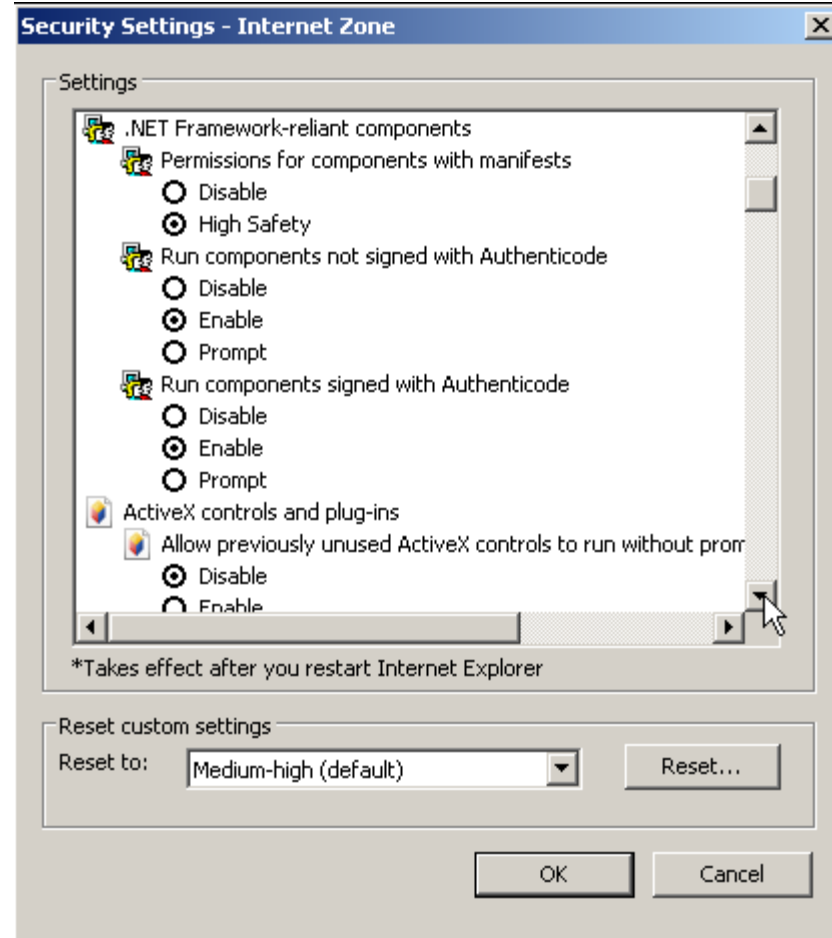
Security Settings - Internet Zone

Settings

.NET Framework-reliant components
Permissions for components with manifests
Disable
High Safety
Run components not signed with Authenticode
Disable
Enable
Prompt
Run components signed with Authenticode
Disable
Enable
Prompt
ActiveX controls and plug-ins
Allow previously unused ActiveX controls to run without prom
Disable
Enable

*Takes effect after you restart Internet Explorer

Reset custom settings
Reset to: Medium-high (default)
Reset...

OK
Cancel